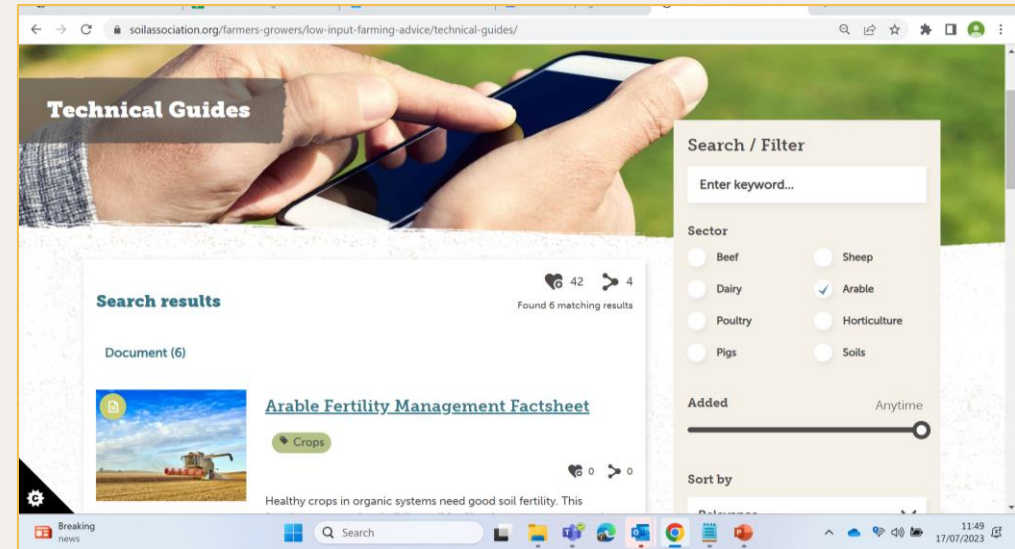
soilassociation.org/farmers-growers/low-input-farming-advice/technical-guides/

Technical Guides

Search / Filter

Enter keyword...

Sector

Beef

Sheep

Dairy

Arable

Poultry

Horticulture

Pigs

Soils

Added

Anytime

Sort by

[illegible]

Search results

42

4

Found 6 matching results

Document (6)

Arable Fertility Management Factsheet

Crops

0

0

Healthy crops in organic systems need good soil fertility. This

Breaking news

Search

11:49
17/07/2023